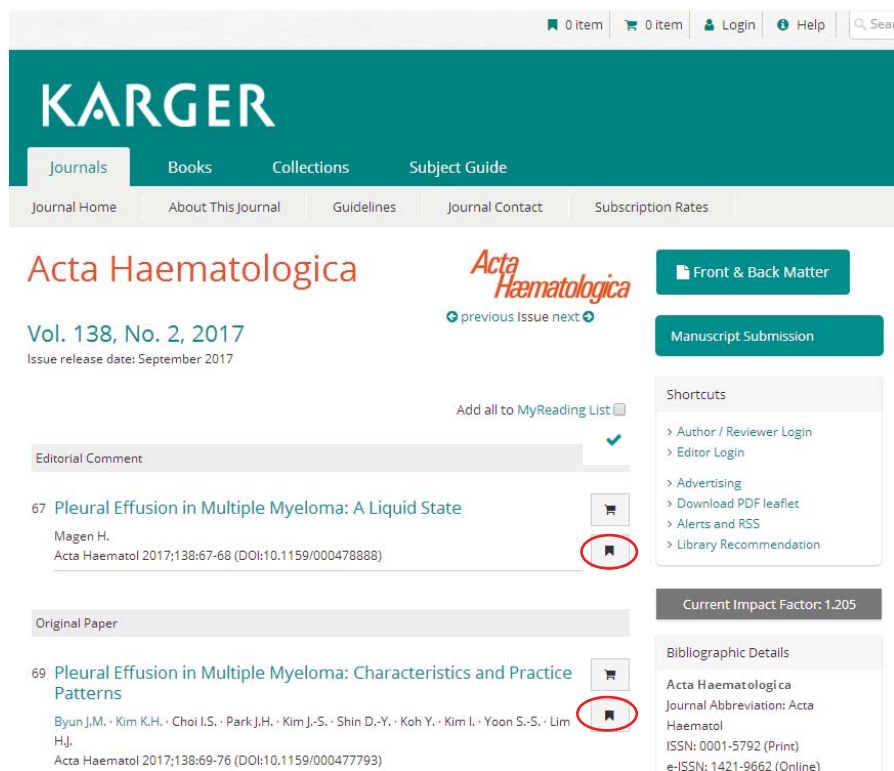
0 item 0 item Login Help Sear

KARGER

Journals Books Collections Subject Guide

Journal Home About This Journal Guidelines Journal Contact Subscription Rates

Acta Haematologica

Acta Hæmatologica

previous Issue next

Vol. 138, No. 2, 2017

Issue release date: September 2017

Add all to MyReading List

Editorial Comment

67 Pleural Effusion in Multiple Myeloma: A Liquid State

Magen H.

Acta Haematol 2017;138:67-68 (DOI:10.1159/000478888)

Original Paper

69 Pleural Effusion in Multiple Myeloma: Characteristics and Practice Patterns

Byun J.M. · Kim K.H. · Choi I.S. · Park J.H. · Kim J.-S. · Shin D.-Y. · Koh Y. · Kim I. · Yoon S.-S. · Lim H.J.

Acta Haematol 2017;138:69-76 (DOI:10.1159/000477793)

Front & Back Matter

Manuscript Submission

Shortcuts

› Author / Reviewer Login
› Editor Login

› Advertising
› Download PDF leaflet
› Alerts and RSS
› Library Recommendation

Current Impact Factor: 1.205

Bibliographic Details

Acta Haematologica
Journal Abbreviation: Acta Haematol
ISSN: 0001-5792 (Print)
e-ISSN: 1421-9662 (Online)